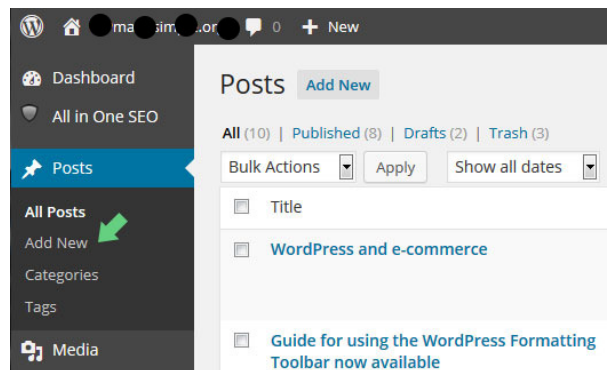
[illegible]ma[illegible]sim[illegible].or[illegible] 0 + New

Dashboard
All in One SEO
Posts
All Posts
Add New
Categories
Tags
Media

Posts Add New

All (10) | Published (8) | Drafts (2) | Trash (3)

Bulk Actions Apply Show all dates

Title

WordPress and e-commerce

Guide for using the WordPress Formatting Toolbar now available